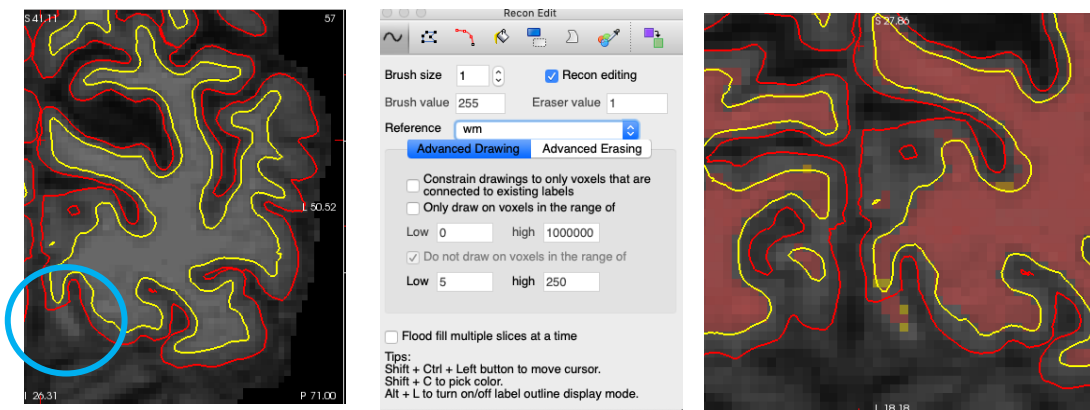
S 41.11
57
L 50.52
I 26.31
P 71.00

Recon Edit

Brush size 1
Recon editing
Brush value 255
Eraser value 1
Reference wm
Advanced Drawing
Advanced Erasing
Constrain drawings to only voxels that are connected to existing labels
Only draw on voxels in the range of
Low 0
high 1000000
Do not draw on voxels in the range of
Low 5
high 250
Flood fill multiple slices at a time
Tips:
Shift + Ctrl + Left button to move cursor.
Shift + C to pick color.
Alt + L to turn on/off label outline display mode.

S 37.86
I 18.18